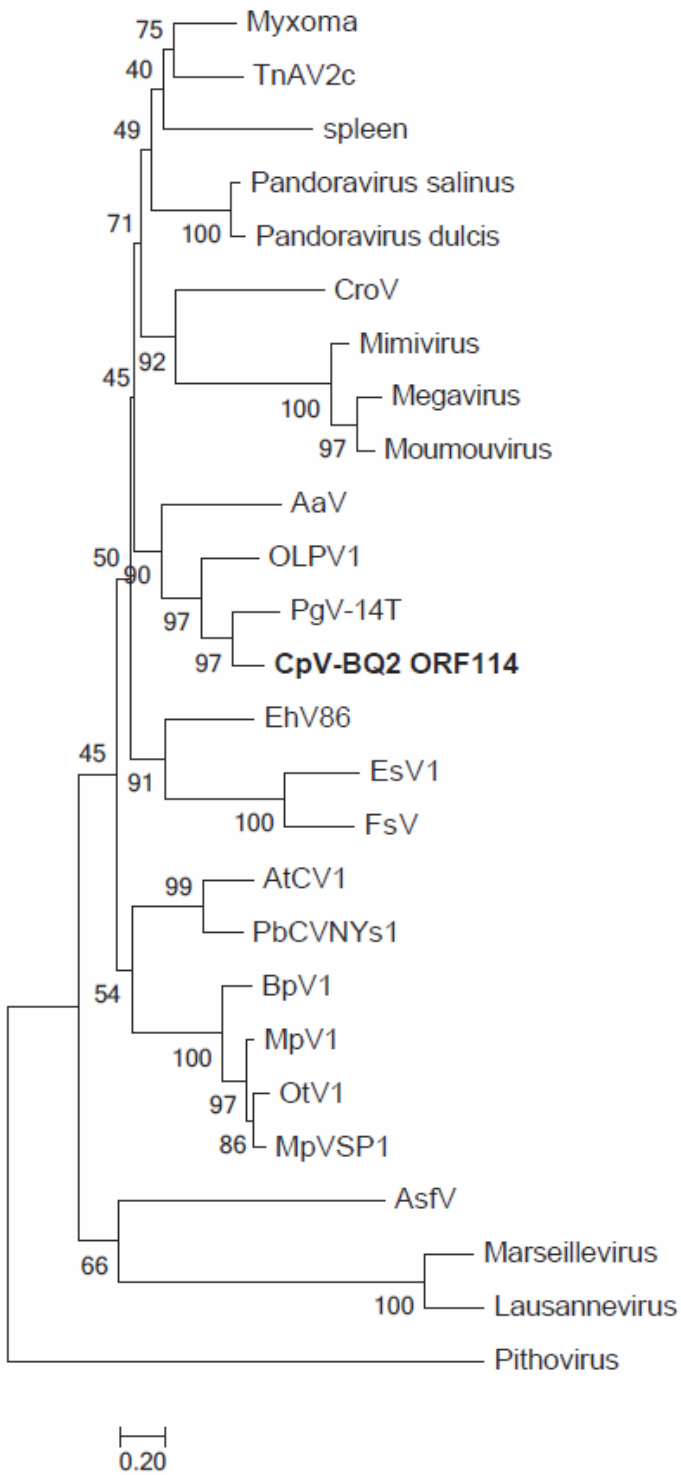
75
Myxoma
40
TnAV2c
49
spleen
Pandoravirus salinus
100
Pandoravirus dulcis
71
CroV
92
Mimivirus
45
100
Megavirus
97
Moumouvirus
AaV
50
90
OLPV1
97
PgV-14T
97
**CpV-BQ2 ORF114**
EhV86
45
91
EsV1
100
FsV
99
AtCV1
PbCVNYs1
54
BpV1
100
MpV1
97
OtV1
86
MpVSP1
AsfV
66
Marseillevirus
100
Lausannevirus
Pithovirus
0.20